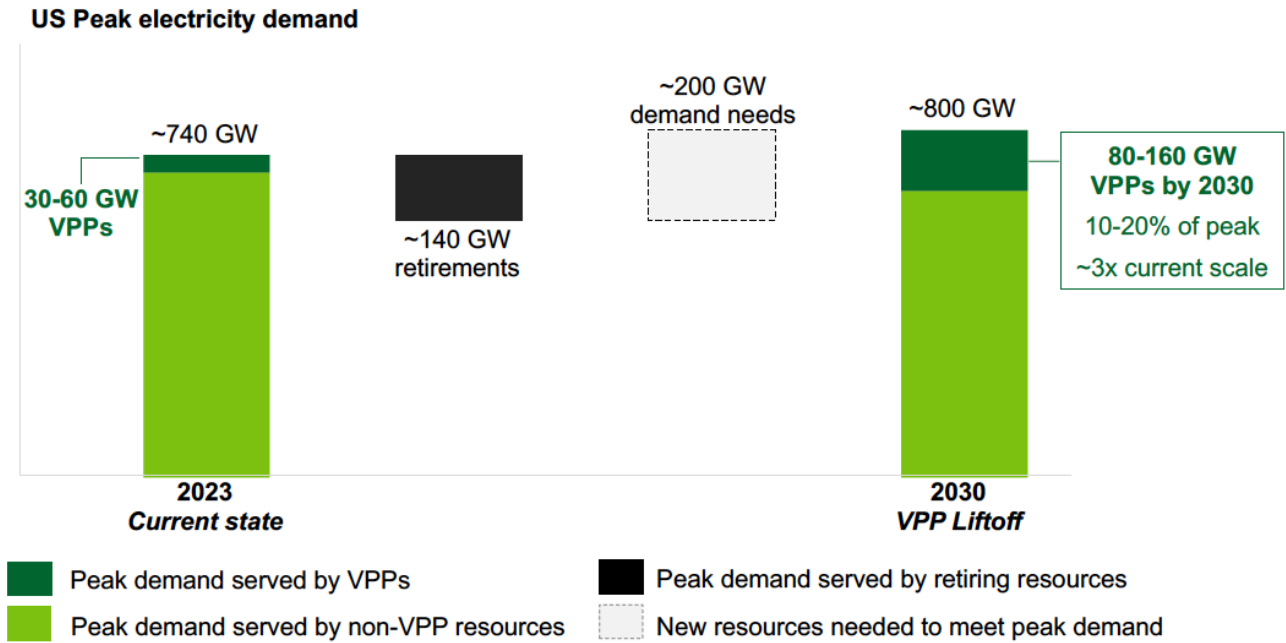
US Peak electricity demand

~740 GW

30-60 GW VPPs

~140 GW retirements

~200 GW demand needs

~800 GW

80-160 GW VPPs by 2030

10-20% of peak

~3x current scale

2023
Current state

2030
VPP Liftoff

Peak demand served by VPPs

Peak demand served by non-VPP resources

Peak demand served by retiring resources

New resources needed to meet peak demand